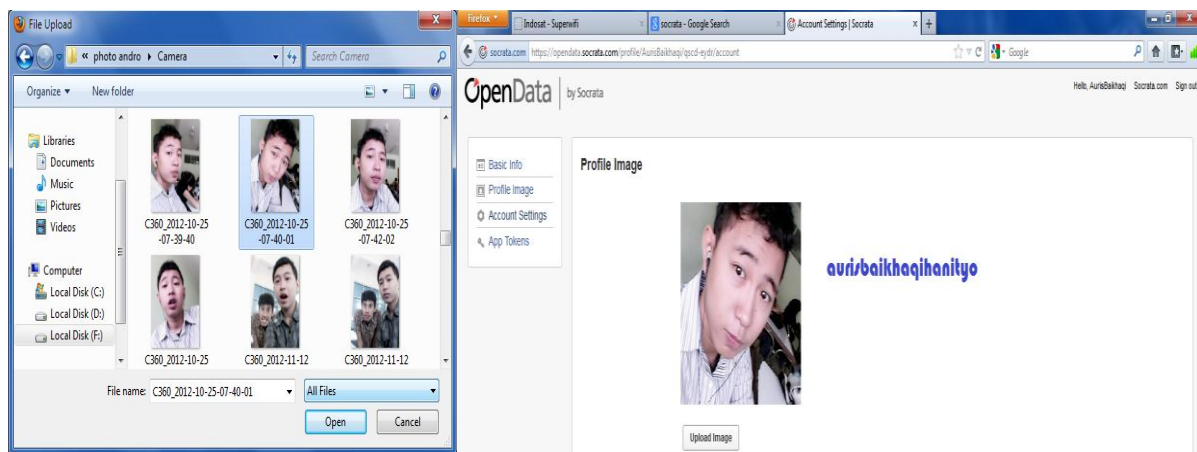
File Upload

« photo andro ▸ Camera

Search Camera

Organize ▾ New folder

Libraries
Documents
Music
Pictures
Videos

Computer
Local Disk (C:)
Local Disk (D:)
Local Disk (F:)

C360_2012-10-25-07-39-40
C360_2012-10-25-07-40-01
C360_2012-10-25-07-42-02
C360_2012-10-25
C360_2012-11-12
C360_2012-11-12

File name: C360_2012-10-25-07-40-01
All Files
Open
Cancel

Firefox
Indosat - Superwifi
socrata - Google Search
Account Settings | Socrata

socrata.com https://opendata.socrata.com/profile/AurisBaikhaqi/qscd-eydr/account

Google

OpenData | by Socrata

Hello, AurisBaikhaqi Socrata.com Sign out

Basic Info
Profile Image
Account Settings
App Tokens

Profile Image

aurisbaikhaqihanityo

Upload Image